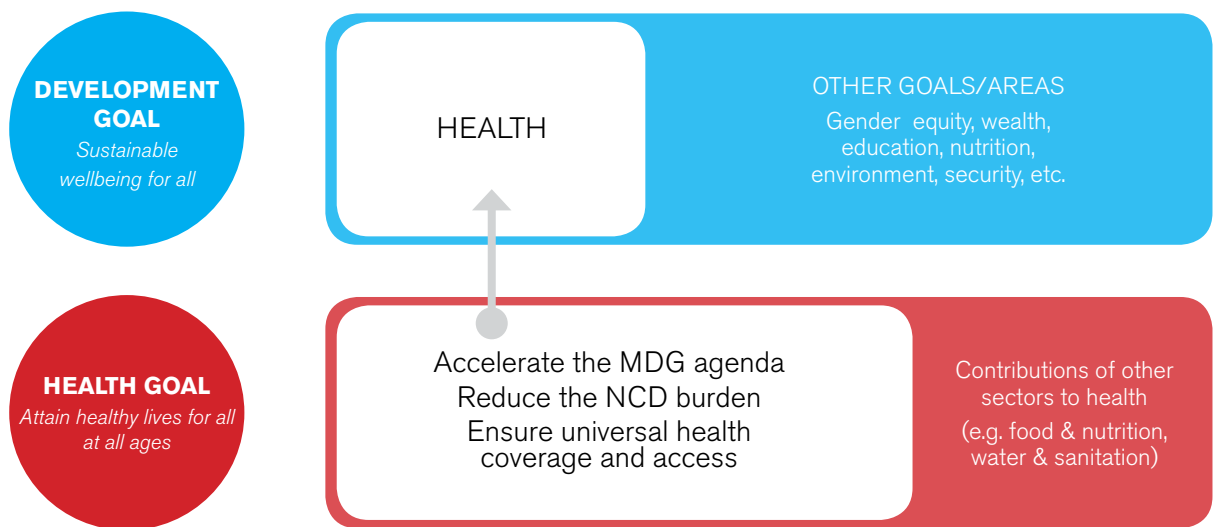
DEVELOPMENT GOAL
Sustainable wellbeing for all

HEALTH

OTHER GOALS/AREAS
Gender equity, wealth, education, nutrition, environment, security, etc.

HEALTH GOAL
Attain healthy lives for all at all ages

Accelerate the MDG agenda
Reduce the NCD burden
Ensure universal health coverage and access

Contributions of other sectors to health
(e.g. food & nutrition, water & sanitation)